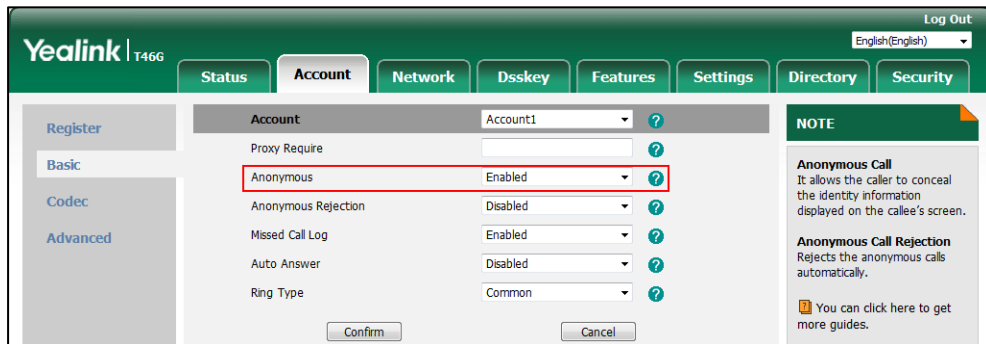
Log Out
English(English)
Yealink T46G
Status
Account
Network
Dsskey
Features
Settings
Directory
Security

Register
Basic
Codec
Advanced

| | | |
|---|---|---|
| Account | Account1 | ? |
| Proxy Require | | ? |
| Anonymous | Enabled | ? |
| Anonymous Rejection | Disabled | ? |
| Missed Call Log | Enabled | ? |
| Auto Answer | Disabled | ? |
| Ring Type | Common | ? |

Confirm
Cancel

NOTE

Anonymous Call
It allows the caller to conceal the identity information displayed on the callee's screen.

Anonymous Call Rejection
Rejects the anonymous calls automatically.

You can click here to get more guides.